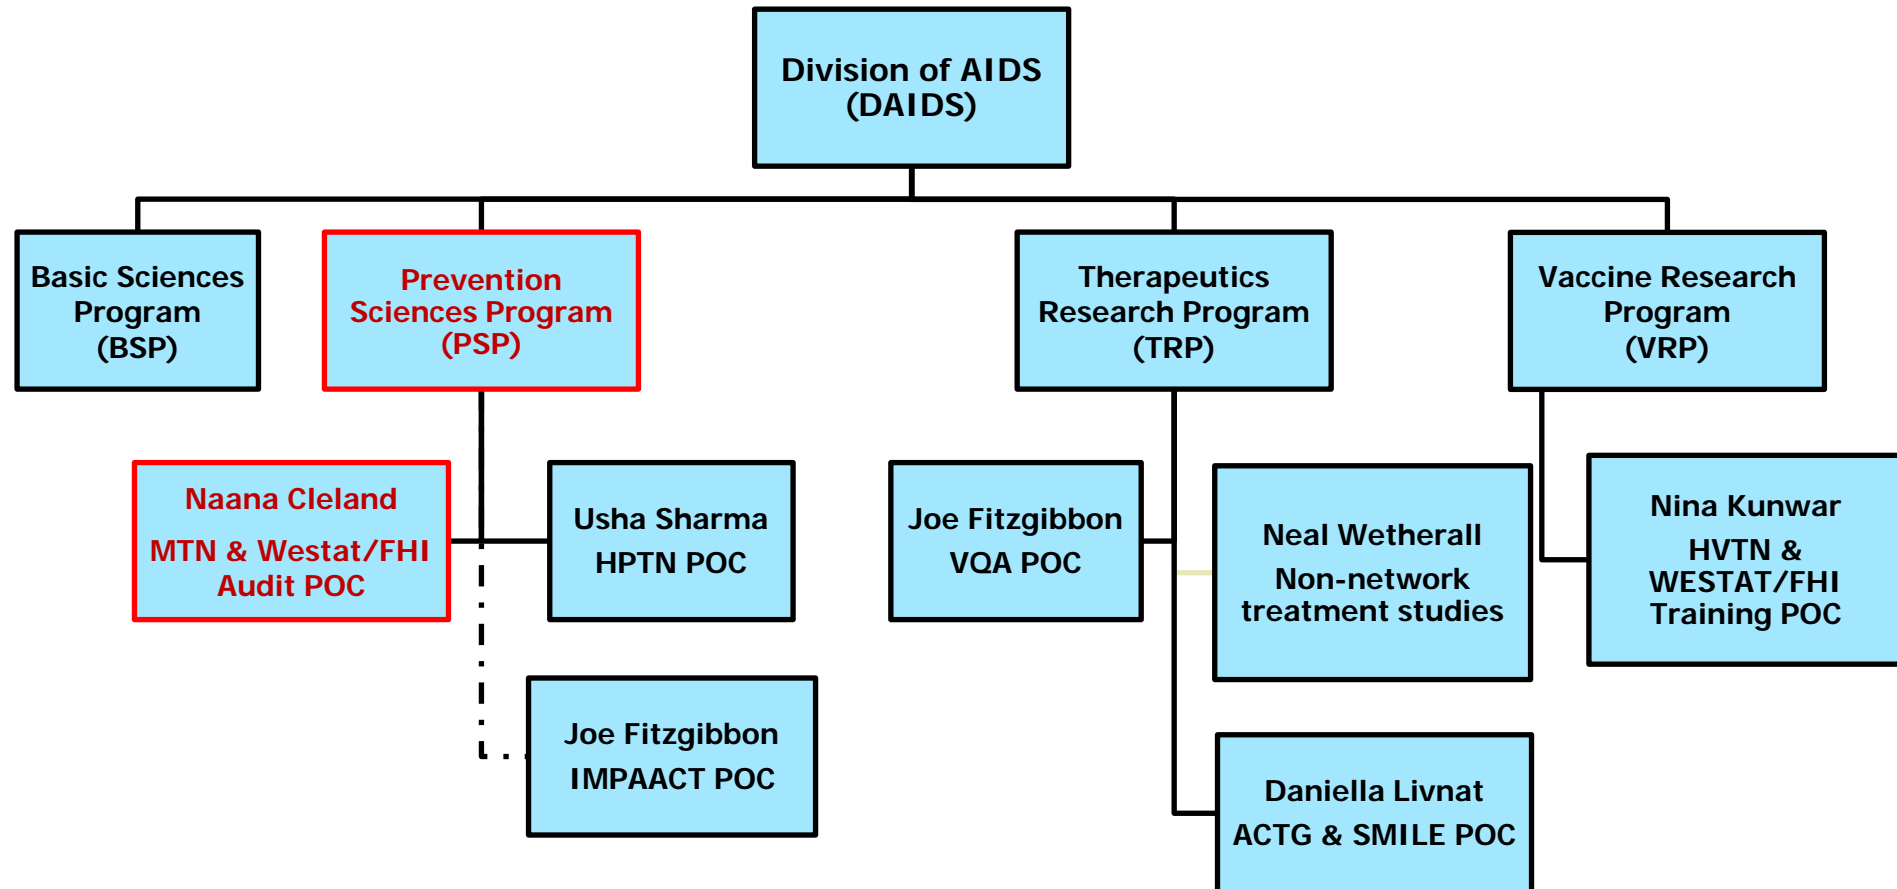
Division of AIDS
(DAIDS)

Basic Sciences Program (BSP)

Prevention Sciences Program (PSP)

Therapeutics Research Program (TRP)

Vaccine Research Program (VRP)

Naana Cleland
MTN & Westat/FHI Audit POC

Usha Sharma
HPTN POC

Joe Fitzgibbon
IMPAACT POC

Joe Fitzgibbon
VQA POC

Neal Wetherall
Non-network treatment studies

Daniella Livnat
ACTG & SMILE POC

Nina Kunwar
HVTN & WESTAT/FHI Training POC